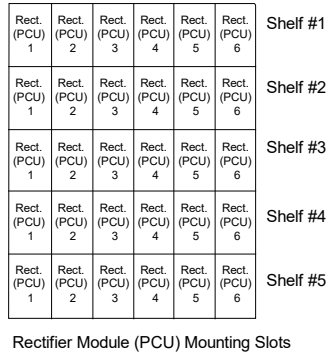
| Rect. (PCU) 1 | Rect. (PCU) 2 | Rect. (PCU) 3 | Rect. (PCU) 4 | Rect. (PCU) 5 | Rect. (PCU) 6 | Shelf #1 |
|---|---|---|---|---|---|---|
| Rect. (PCU) 1 | Rect. (PCU) 2 | Rect. (PCU) 3 | Rect. (PCU) 4 | Rect. (PCU) 5 | Rect. (PCU) 6 | Shelf #2 |
| Rect. (PCU) 1 | Rect. (PCU) 2 | Rect. (PCU) 3 | Rect. (PCU) 4 | Rect. (PCU) 5 | Rect. (PCU) 6 | Shelf #3 |
| Rect. (PCU) 1 | Rect. (PCU) 2 | Rect. (PCU) 3 | Rect. (PCU) 4 | Rect. (PCU) 5 | Rect. (PCU) 6 | Shelf #4 |
| Rect. (PCU) 1 | Rect. (PCU) 2 | Rect. (PCU) 3 | Rect. (PCU) 4 | Rect. (PCU) 5 | Rect. (PCU) 6 | Shelf #5 |

Rectifier Module (PCU) Mounting Slots